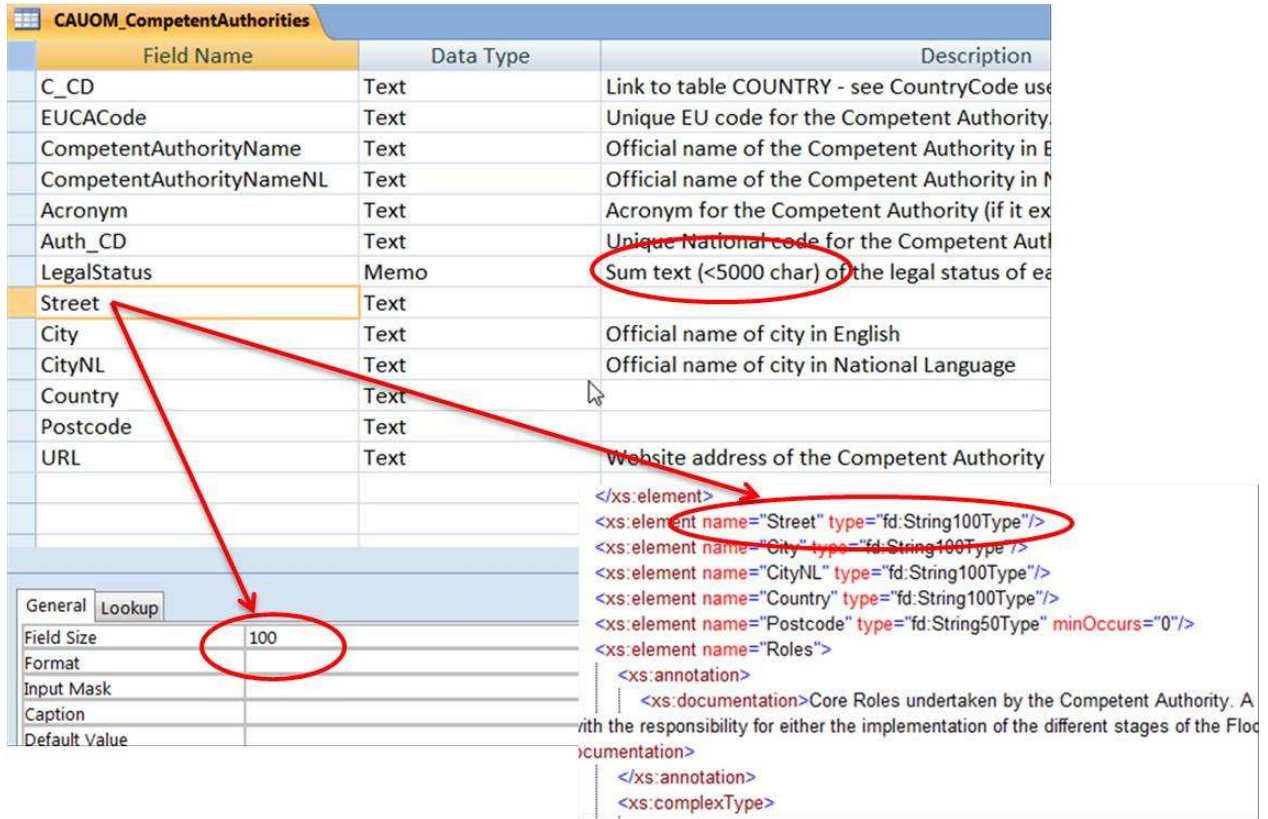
CAUOM_CompetentAuthorities

| Field Name | Data Type | Description |
|---|---|---|
| C_CD | Text | Link to table COUNTRY - see CountryCode use |
| EUCACode | Text | Unique EU code for the Competent Authority. |
| CompetentAuthorityName | Text | Official name of the Competent Authority in E |
| CompetentAuthorityNameNL | Text | Official name of the Competent Authority in N |
| Acronym | Text | Acronym for the Competent Authority (if it ex |
| Auth_CD | Text | Unique National code for the Competent Auth |
| LegalStatus | Memo | Sum text (<5000 char) of the legal status of ea |
| Street | Text | |
| City | Text | Official name of city in English |
| CityNL | Text | Official name of city in National Language |
| Country | Text | |
| Postcode | Text | |
| URL | Text | Website address of the Competent Authority |

General Lookup

| | |
|---|---|
| Field Size | 100 |
| Format | |
| Input Mask | |
| Caption | |
| Default Value | |

</xs:element>
<xs:element name="Street" type="fd:String100Type"/>
<xs:element name="City" type="fd:String100Type"/>
<xs:element name="CityNL" type="fd:String100Type"/>
<xs:element name="Country" type="fd:String100Type"/>
<xs:element name="Postcode" type="fd:String50Type" minOccurs="0"/>
<xs:element name="Roles">
<xs:annotation>
<xs:documentation>Core Roles undertaken by the Competent Authority. A
vith the responsibility for either the implementation of the different stages of the Floo
ocumentation>
</xs:annotation>
<xs:complexType>